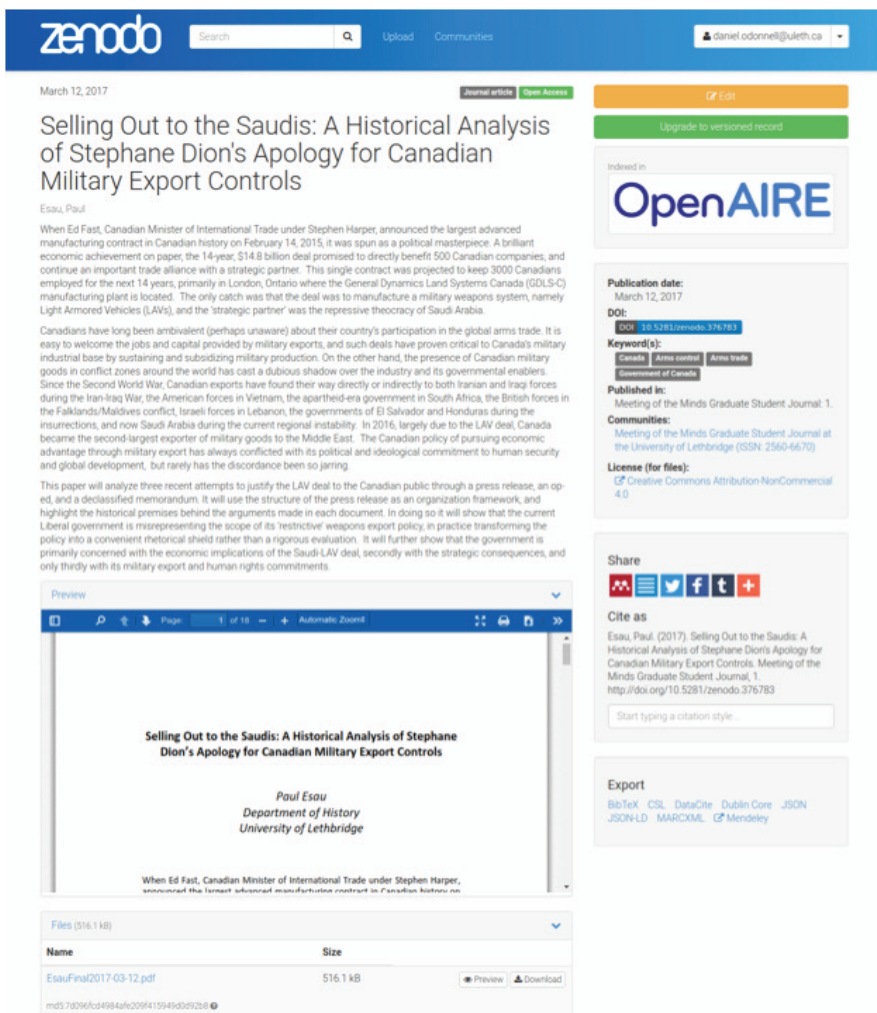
zenodo Search Upload Communities daniel.odonnell@uleth.ca

March 12, 2017

Journal article Open Access

Selling Out to the Saudis: A Historical Analysis of Stephane Dion's Apology for Canadian Military Export Controls

Esau, Paul

When Ed Fast, Canadian Minister of International Trade under Stephen Harper, announced the largest advanced manufacturing contract in Canadian history on February 14, 2015, it was spun as a political masterpiece. A brilliant economic achievement on paper, the 14-year, $14.8 billion deal promised to directly benefit 500 Canadian companies, and continue an important trade alliance with a strategic partner. This single contract was projected to keep 3000 Canadians employed for the next 14 years, primarily in London, Ontario where the General Dynamics Land Systems Canada (GDLS-C) manufacturing plant is located. The only catch was that the deal was to manufacture a military weapons system, namely Light Armored Vehicles (LAVs), and the 'strategic partner' was the repressive theocracy of Saudi Arabia.

Canadians have long been ambivalent (perhaps unaware) about their country's participation in the global arms trade. It is easy to welcome the jobs and capital provided by military exports, and such deals have proven critical to Canada's military industrial base by sustaining and subsidizing military production. On the other hand, the presence of Canadian military goods in conflict zones around the world has cast a dubious shadow over the industry and its governmental enablers. Since the Second World War, Canadian exports have found their way directly or indirectly to both Iranian and Iraqi forces during the Iran-Iraq War, the American forces in Vietnam, the apartheid-era government in South Africa, the British forces in the Falklands/Maldives conflict, Israeli forces in Lebanon, the governments of El Salvador and Honduras during the insurrections, and now Saudi Arabia during the current regional instability. In 2016, largely due to the LAV deal, Canada became the second-largest exporter of military goods to the Middle East. The Canadian policy of pursuing economic advantage through military export has always conflicted with its political and ideological commitment to human security and global development, but rarely has the discordance been so jarring.

This paper will analyze three recent attempts to justify the LAV deal to the Canadian public through a press release, an op-ed, and a declassified memorandum. It will use the structure of the press release as an organization framework, and highlight the historical premises behind the arguments made in each document. In doing so it will show that the current Liberal government is misrepresenting the scope of its 'restrictive' weapons export policy, in practice transforming the policy into a convenient rhetorical shield rather than a rigorous evaluation. It will further show that the government is primarily concerned with the economic implications of the Saudi-LAV deal, secondly with the strategic consequences, and only thirdly with its military export and human rights commitments.

Preview

Page: 1 of 18 — + Automatic Zoom

Selling Out to the Saudis: A Historical Analysis of Stephane Dion's Apology for Canadian Military Export Controls

Paul Esau
Department of History
University of Lethbridge

When Ed Fast, Canadian Minister of International Trade under Stephen Harper, announced the largest advanced manufacturing contract in Canadian history on

Files (516.1 kB)

| Name | Size | |
|---|---|---|
| EsauFinal2017-03-12.pdf | 516.1 kB | Preview Download |

md5:7d096fcd4984afe209f415949d0d92b8

Edit

Upgrade to versioned record

Indexed in
OpenAIRE

Publication date:
March 12, 2017

DOI:
DOI 10.5281/zenodo.376783

Keyword(s):
Canada Arms control Arms trade Government of Canada

Published in:
Meeting of the Minds Graduate Student Journal: 1.

Communities:
Meeting of the Minds Graduate Student Journal at the University of Lethbridge (ISSN: 2560-6670)

License (for files):
Creative Commons Attribution-NonCommercial 4.0

Share

Cite as
Esau, Paul. (2017). Selling Out to the Saudis: A Historical Analysis of Stephane Dion's Apology for Canadian Military Export Controls. Meeting of the Minds Graduate Student Journal, 1. http://doi.org/10.5281/zenodo.376783

Start typing a citation style...

Export
BibTeX CSL DataCite Dublin Core JSON JSON-LD MARCXML Mendeley